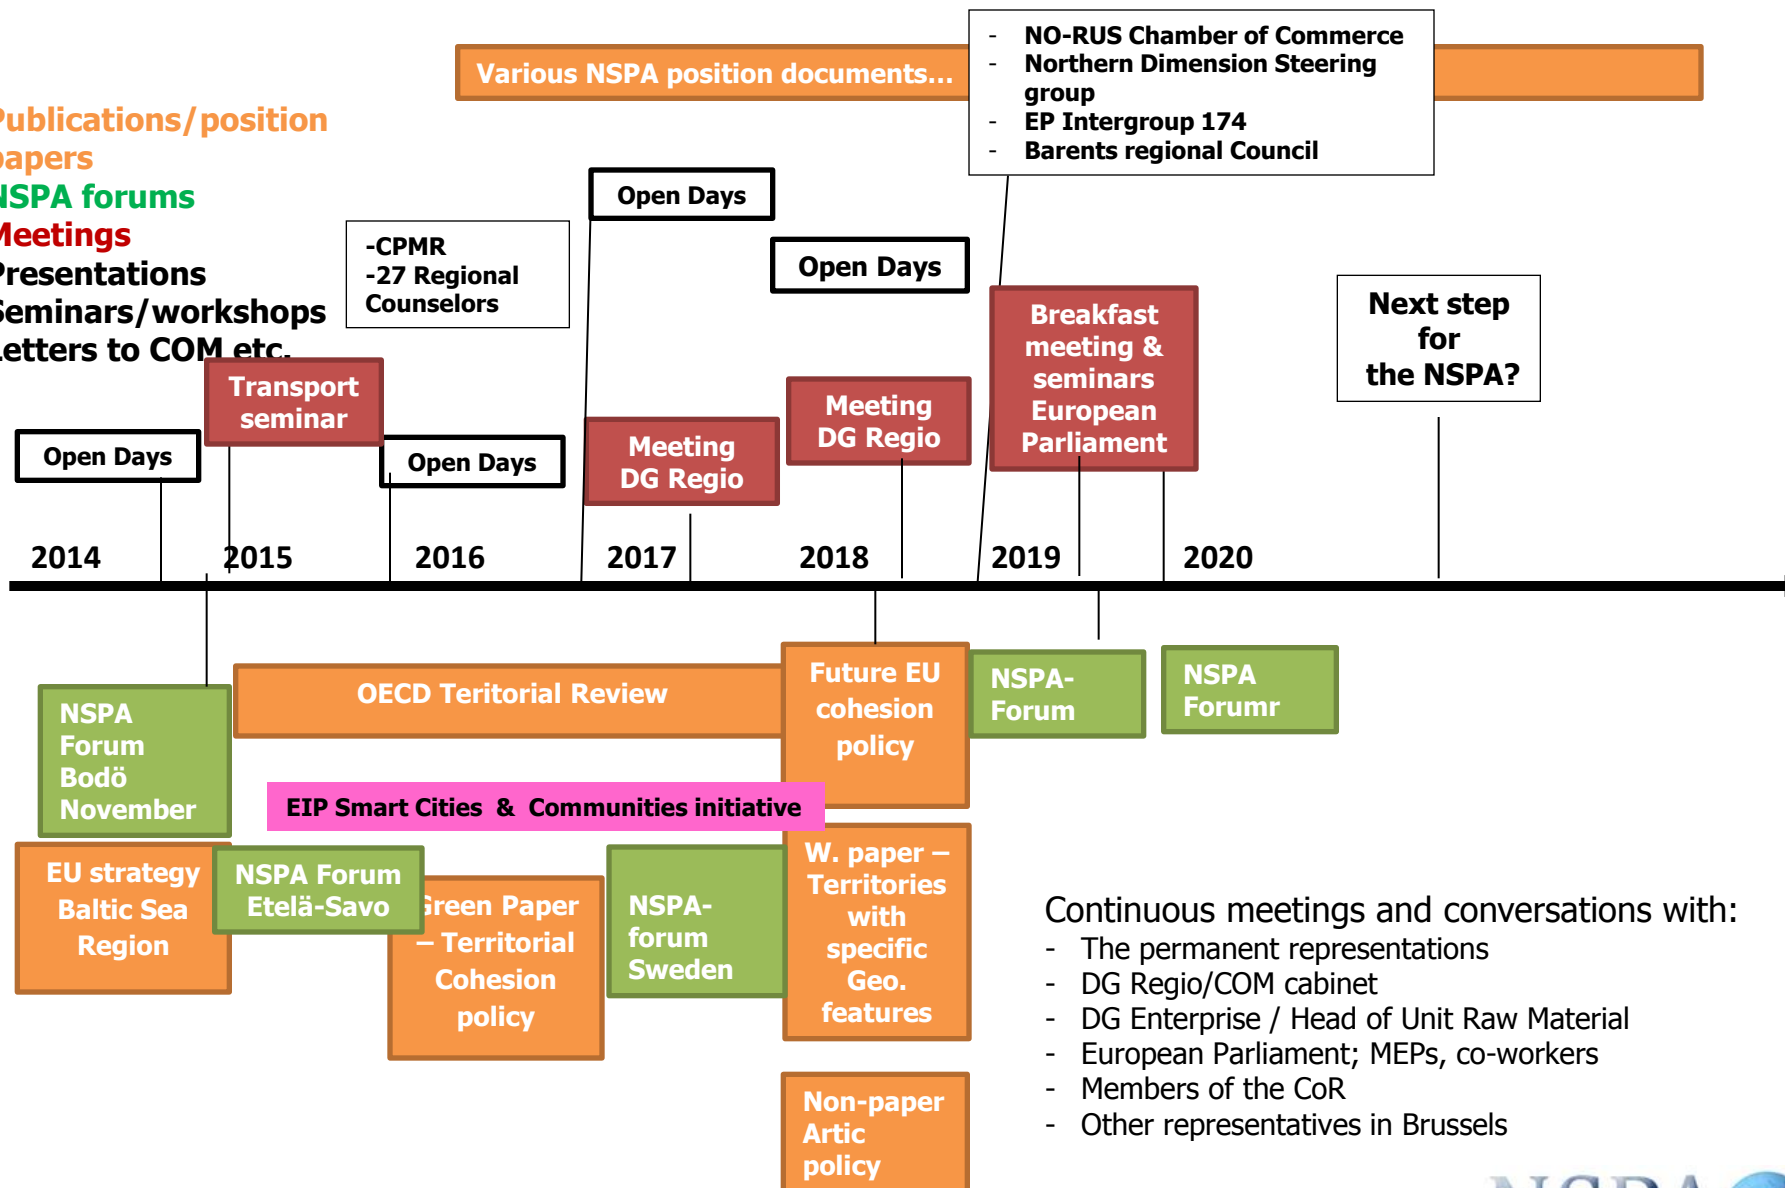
ublications/position apers
ISPA forums
leetings
resentations
eminars/workshops
etters to COM etc.

Various NSPA position documents...

- NO-RUS Chamber of Commerce
- Northern Dimension Steering group
- EP Intergroup 174
- Barents regional Council

Open Days

-CPMR
-27 Regional Counselors

Open Days

Transport seminar

Breakfast meeting & seminars European Parliament

Next step for the NSPA?

Open Days

Open Days

Meeting DG Regio

Meeting DG Regio

2014 2015 2016 2017 2018 2019 2020

OECD Teritorial Review

Future EU cohesion policy

NSPA-Forum

NSPA Forumr

NSPA Forum Bodö November

EIP Smart Cities & Communities initiative

EU strategy Baltic Sea Region

NSPA Forum Etelä-Savo

reen Paper – Territorial Cohesion policy

NSPA-forum Sweden

W. paper – Territories with specific Geo. features

Continuous meetings and conversations with:
- The permanent representations
- DG Regio/COM cabinet
- DG Enterprise / Head of Unit Raw Material
- European Parliament; MEPs, co-workers
- Members of the CoR
- Other representatives in Brussels

Non-paper Artic policy